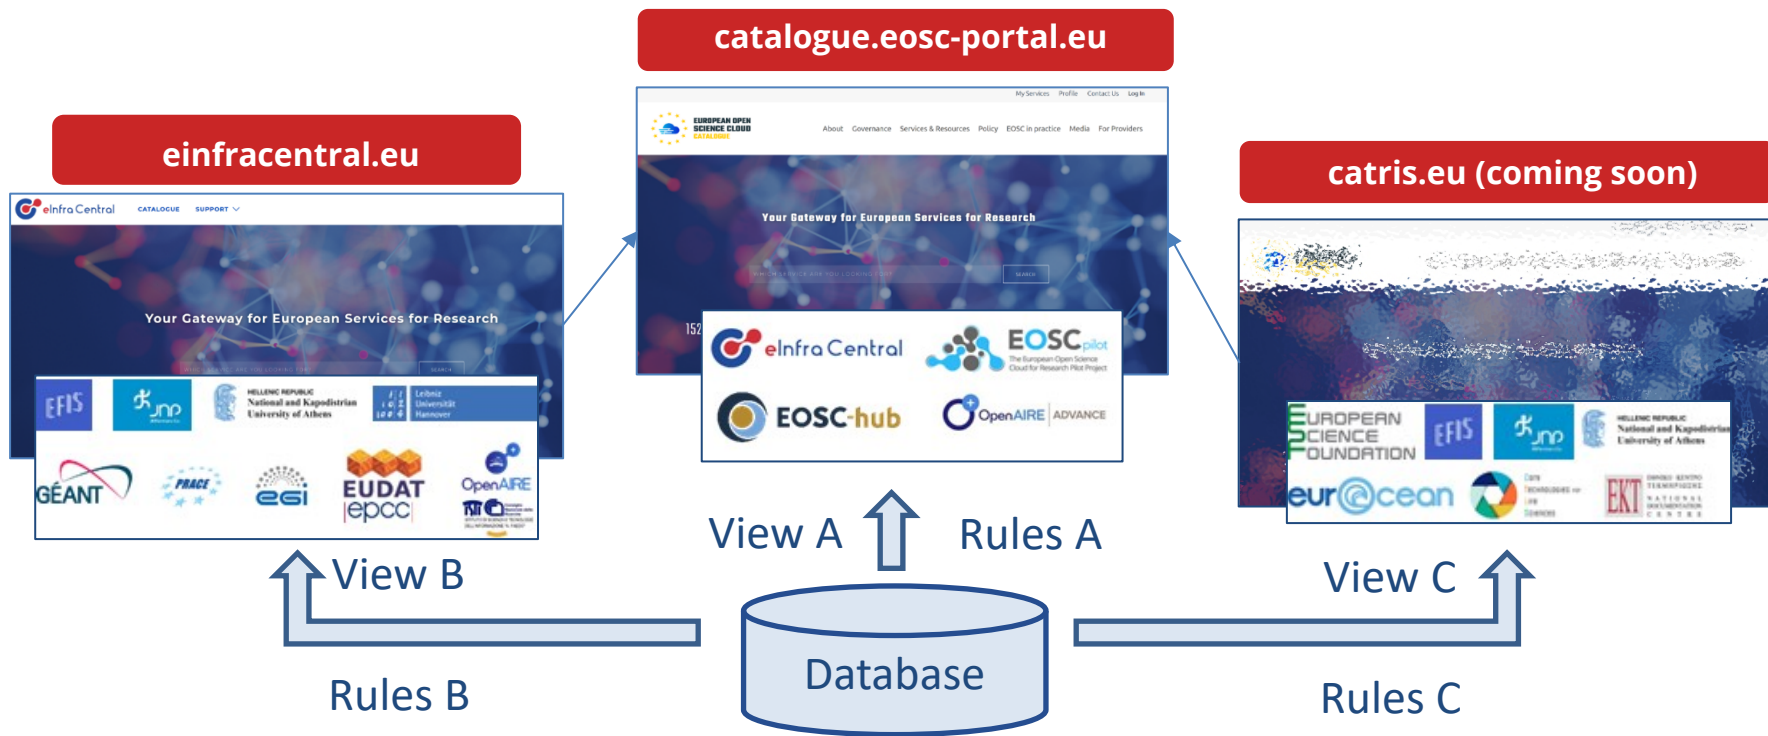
catalogue.eosc-portal.eu

einfracentral.eu

catris.eu (coming soon)

eInfraCentral CATALOGUE SUPPORT

Your Gateway for European Services for Research

EFIS

HELLENIC REPUBLIC National and Kapodistrian University of Athens

Leibniz Universität Hannover

GÉANT

PRACE

egi

EUDAT

epcc

OpenAIRE

My Services Profile Contact Us Log In

EUROPEAN OPEN SCIENCE CLOUD CATALOGUE

About Governance Services & Resources Policy EOSC in practice Media For Providers

Your Gateway for European Services for Research

SEARCH

152

eInfraCentral

EOSCpilot The European Open Science Cloud for Research Pilot Project

EOSC-hub

OpenAIRE ADVANCE

EUROPEAN SCIENCE FOUNDATION

EFIS

HELLENIC REPUBLIC National and Kapodistrian University of Athens

eurOcean

EKT NATIONAL DOCUMENTATION CENTRE

View A

Rules A

View B

View C

Database

Rules B

Rules C